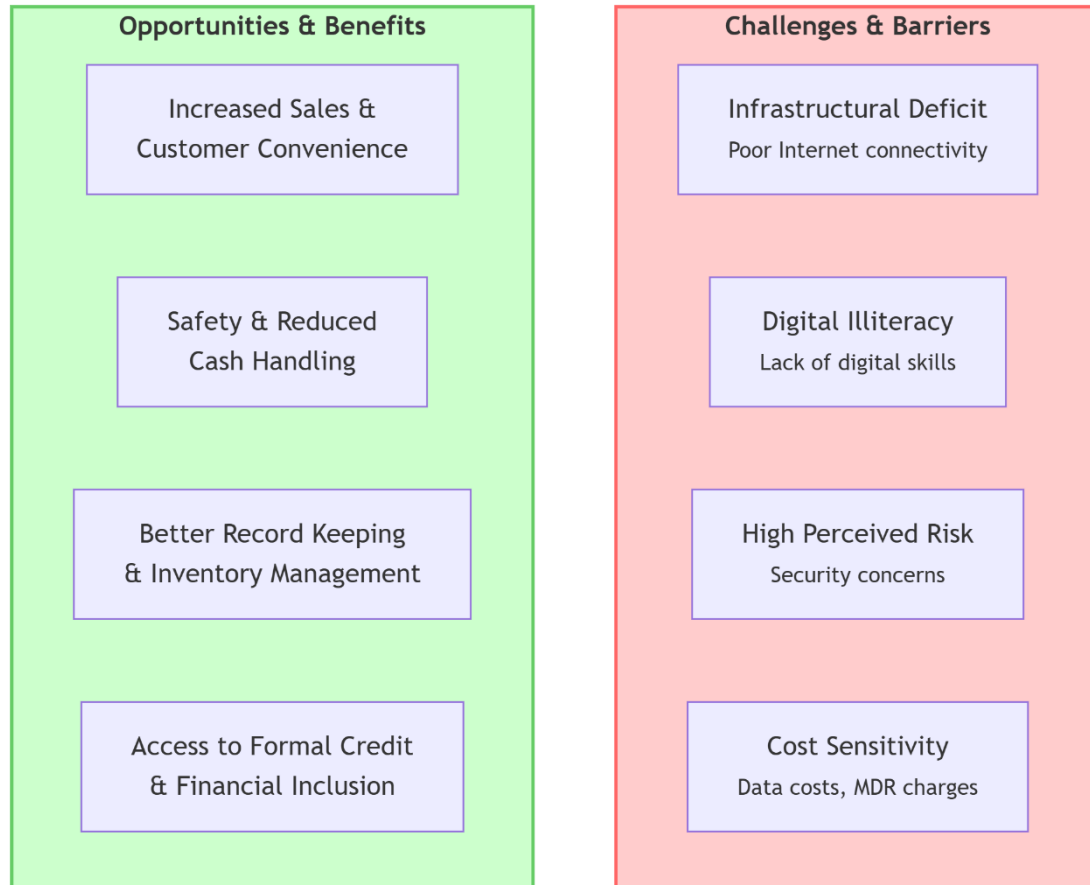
Opportunities & Benefits

Increased Sales & Customer Convenience

Safety & Reduced Cash Handling

Better Record Keeping & Inventory Management

Access to Formal Credit & Financial Inclusion

Challenges & Barriers

Infrastructural Deficit
Poor Internet connectivity

Digital Illiteracy
Lack of digital skills

High Perceived Risk
Security concerns

Cost Sensitivity
Data costs, MDR charges